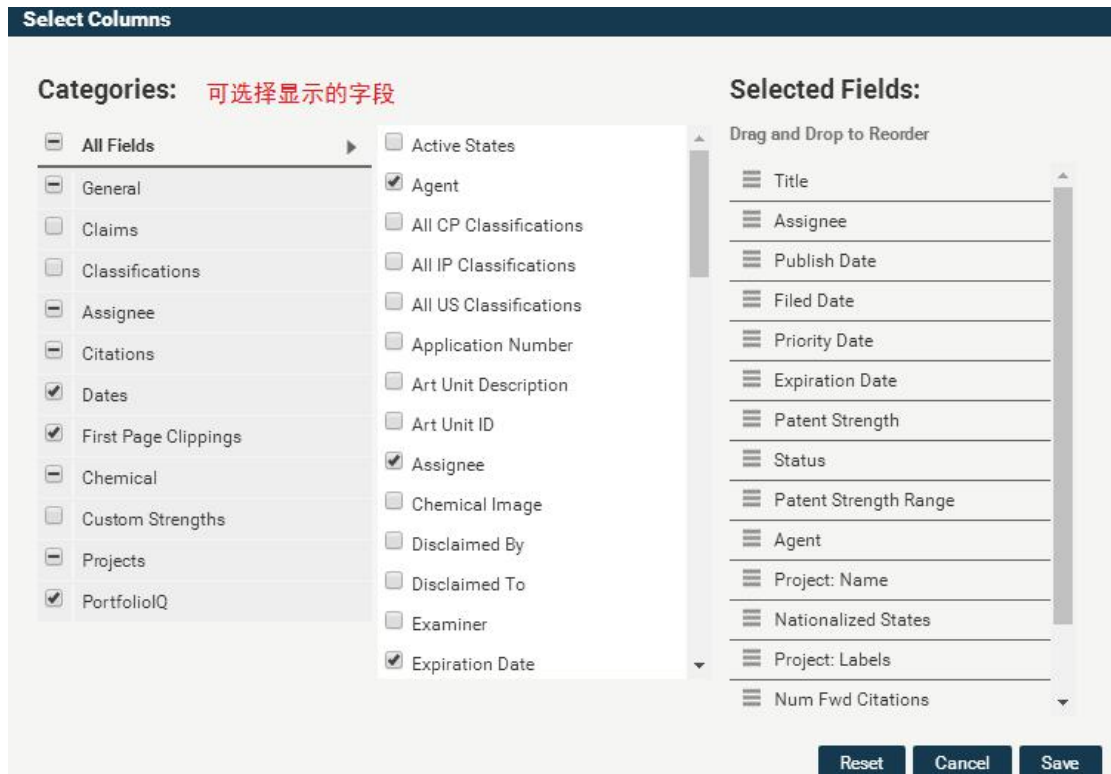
Select Columns

Categories: 可选择显示的字段

All Fields
General
Claims
Classifications
Assignee
Citations
Dates
First Page Clippings
Chemical
Custom Strengths
Projects
PortfolioIQ

Active States
Agent
All CP Classifications
All IP Classifications
All US Classifications
Application Number
Art Unit Description
Art Unit ID
Assignee
Chemical Image
Disclaimed By
Disclaimed To
Examiner
Expiration Date

Selected Fields:

Drag and Drop to Reorder

Title
Assignee
Publish Date
Filed Date
Priority Date
Expiration Date
Patent Strength
Status
Patent Strength Range
Agent
Project: Name
Nationalized States
Project: Labels
Num Fwd Citations

Reset Cancel Save